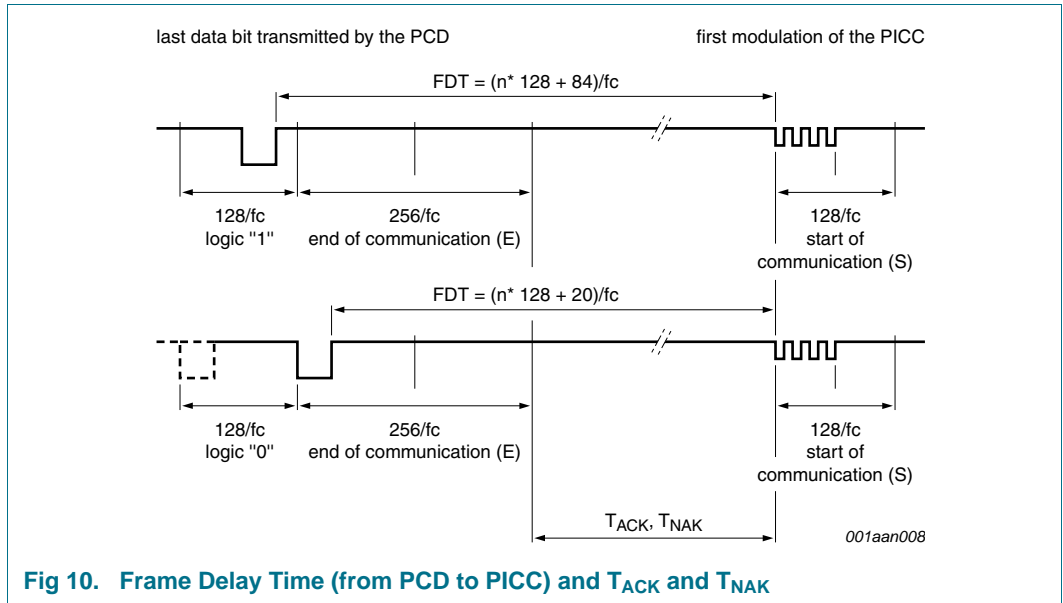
last data bit transmitted by the PCD

first modulation of the PICC

FDT = (n* 128 + 84)/fc

128/fc
logic "1"

256/fc
end of communication (E)

128/fc
start of
communication (S)

FDT = (n* 128 + 20)/fc

128/fc
logic "0"

256/fc
end of communication (E)

128/fc
start of
communication (S)

$T_{ACK}$, $T_{NAK}$

001aan008

Fig 10. Frame Delay Time (from PCD to PICC) and $T_{ACK}$ and $T_{NAK}$